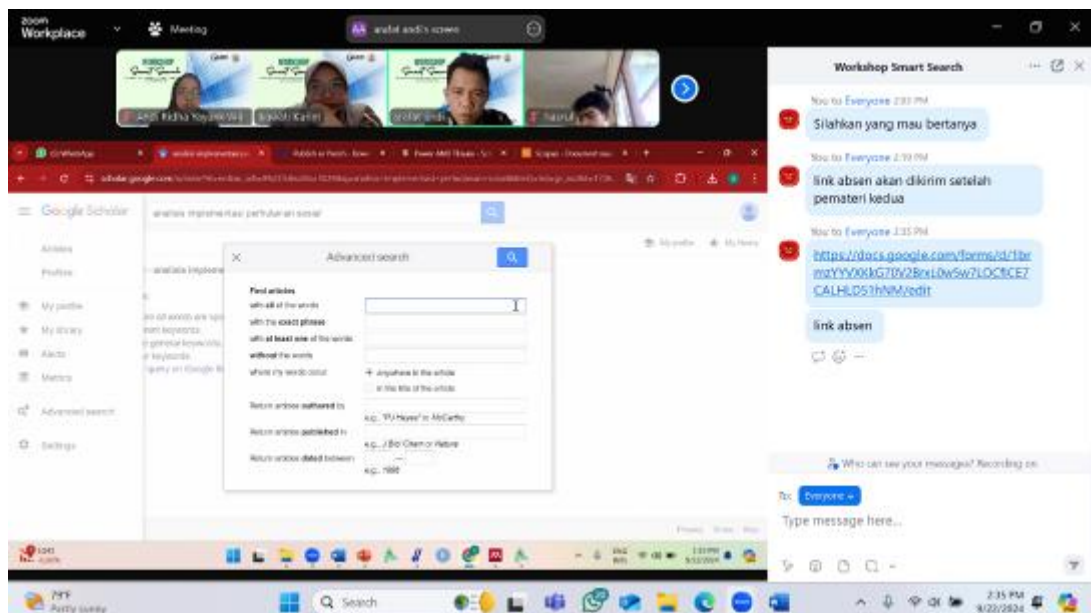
zoom Workplace

Meeting

arafat andi's screen

Andi Ridha Yayank Wal

arafat andi

Google Scholar

Advanced search

Find articles

with all of the words

with the exact phrase

with at least one of the words

without the words

where my words occur

anywhere in the article

in the title of the article

Return articles authored by

e.g., "PJ Hayes" or McCarthy

Return articles published in

e.g., J Biol Chem or Nature

Return articles dated between

e.g., 1996

Articles

Profiles

My profile

My library

Alerts

Metrics

Advanced search

Settings

Workshop Smart Search

You to Everyone 2:03 PM

Silahkan yang mau bertanya

You to Everyone 2:19 PM

link absen akan dikirim setelah pemateri kedua

You to Everyone 2:35 PM

https://docs.google.com/forms/d/1brmzYYVXKkG70V2BrxL0w5w7LOCfiCE7CALHLDS1hNM/edit

link absen

Who can see your messages? Recording on

To: Everyone

Type message here...

Search

2:35 PM
9/22/2024